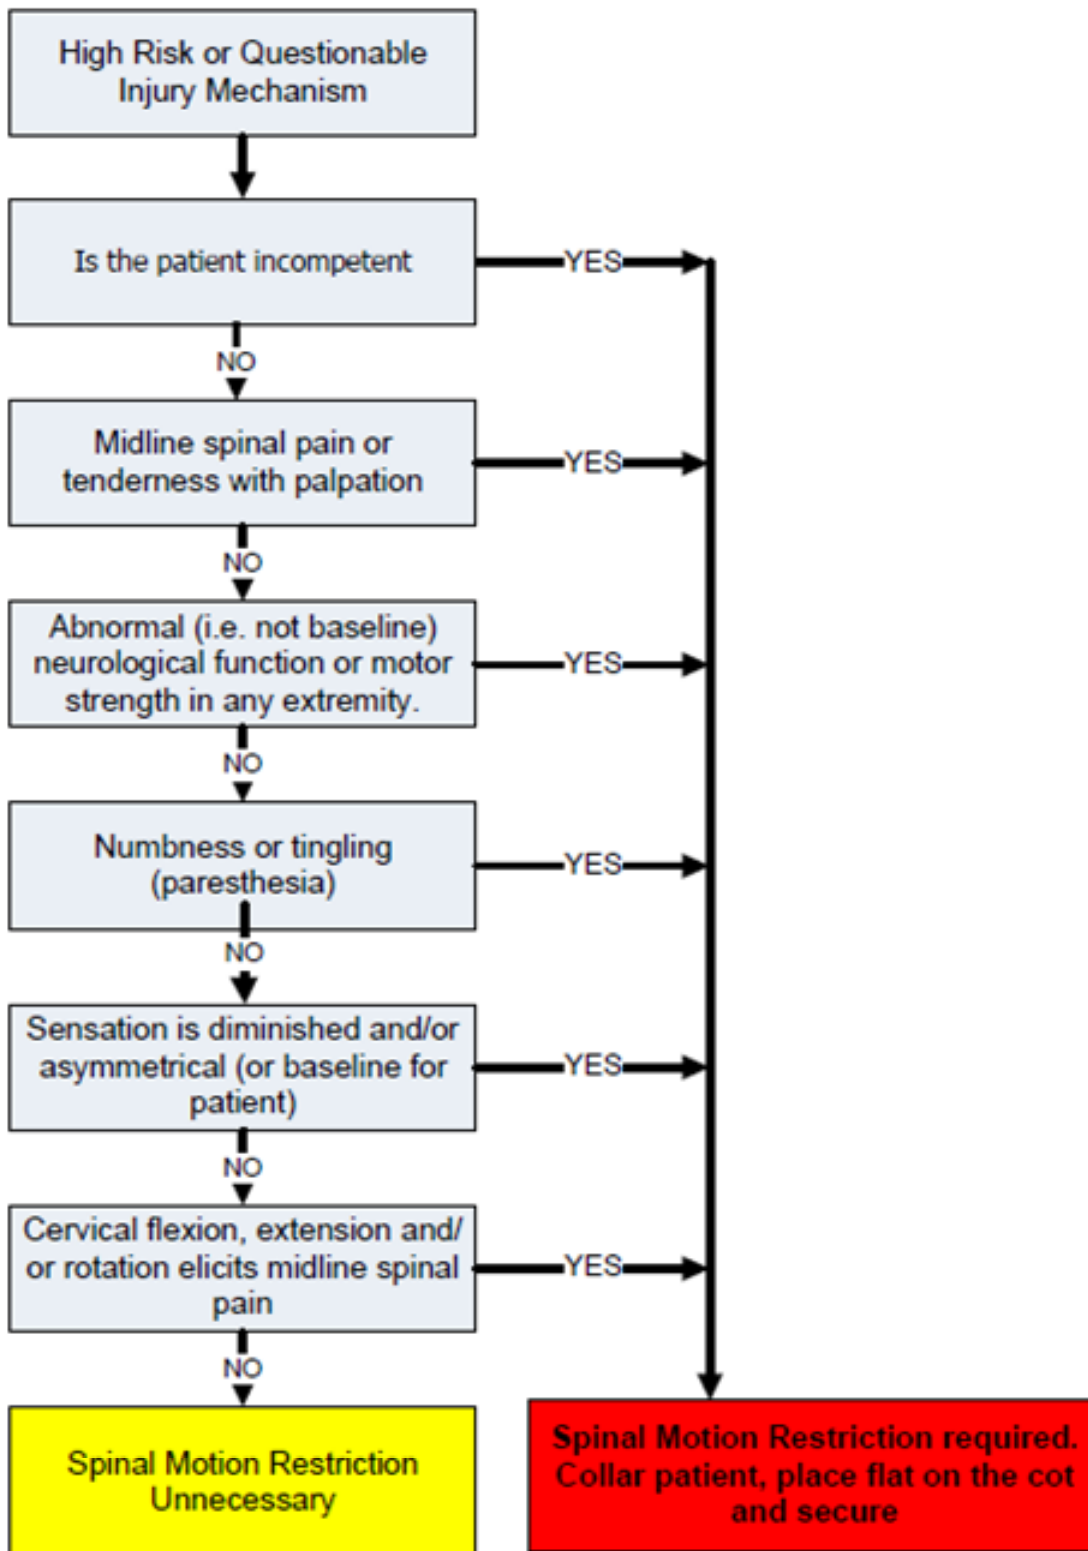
High Risk or Questionable Injury Mechanism

Is the patient incompetent

YES

NO

Midline spinal pain or tenderness with palpation

YES

NO

Abnormal (i.e. not baseline) neurological function or motor strength in any extremity.

YES

NO

Numbness or tingling (paresthesia)

YES

NO

Sensation is diminished and/or asymmetrical (or baseline for patient)

YES

NO

Cervical flexion, extension and/ or rotation elicits midline spinal pain

YES

NO

Spinal Motion Restriction Unnecessary

Spinal Motion Restriction required. Collar patient, place flat on the cot and secure